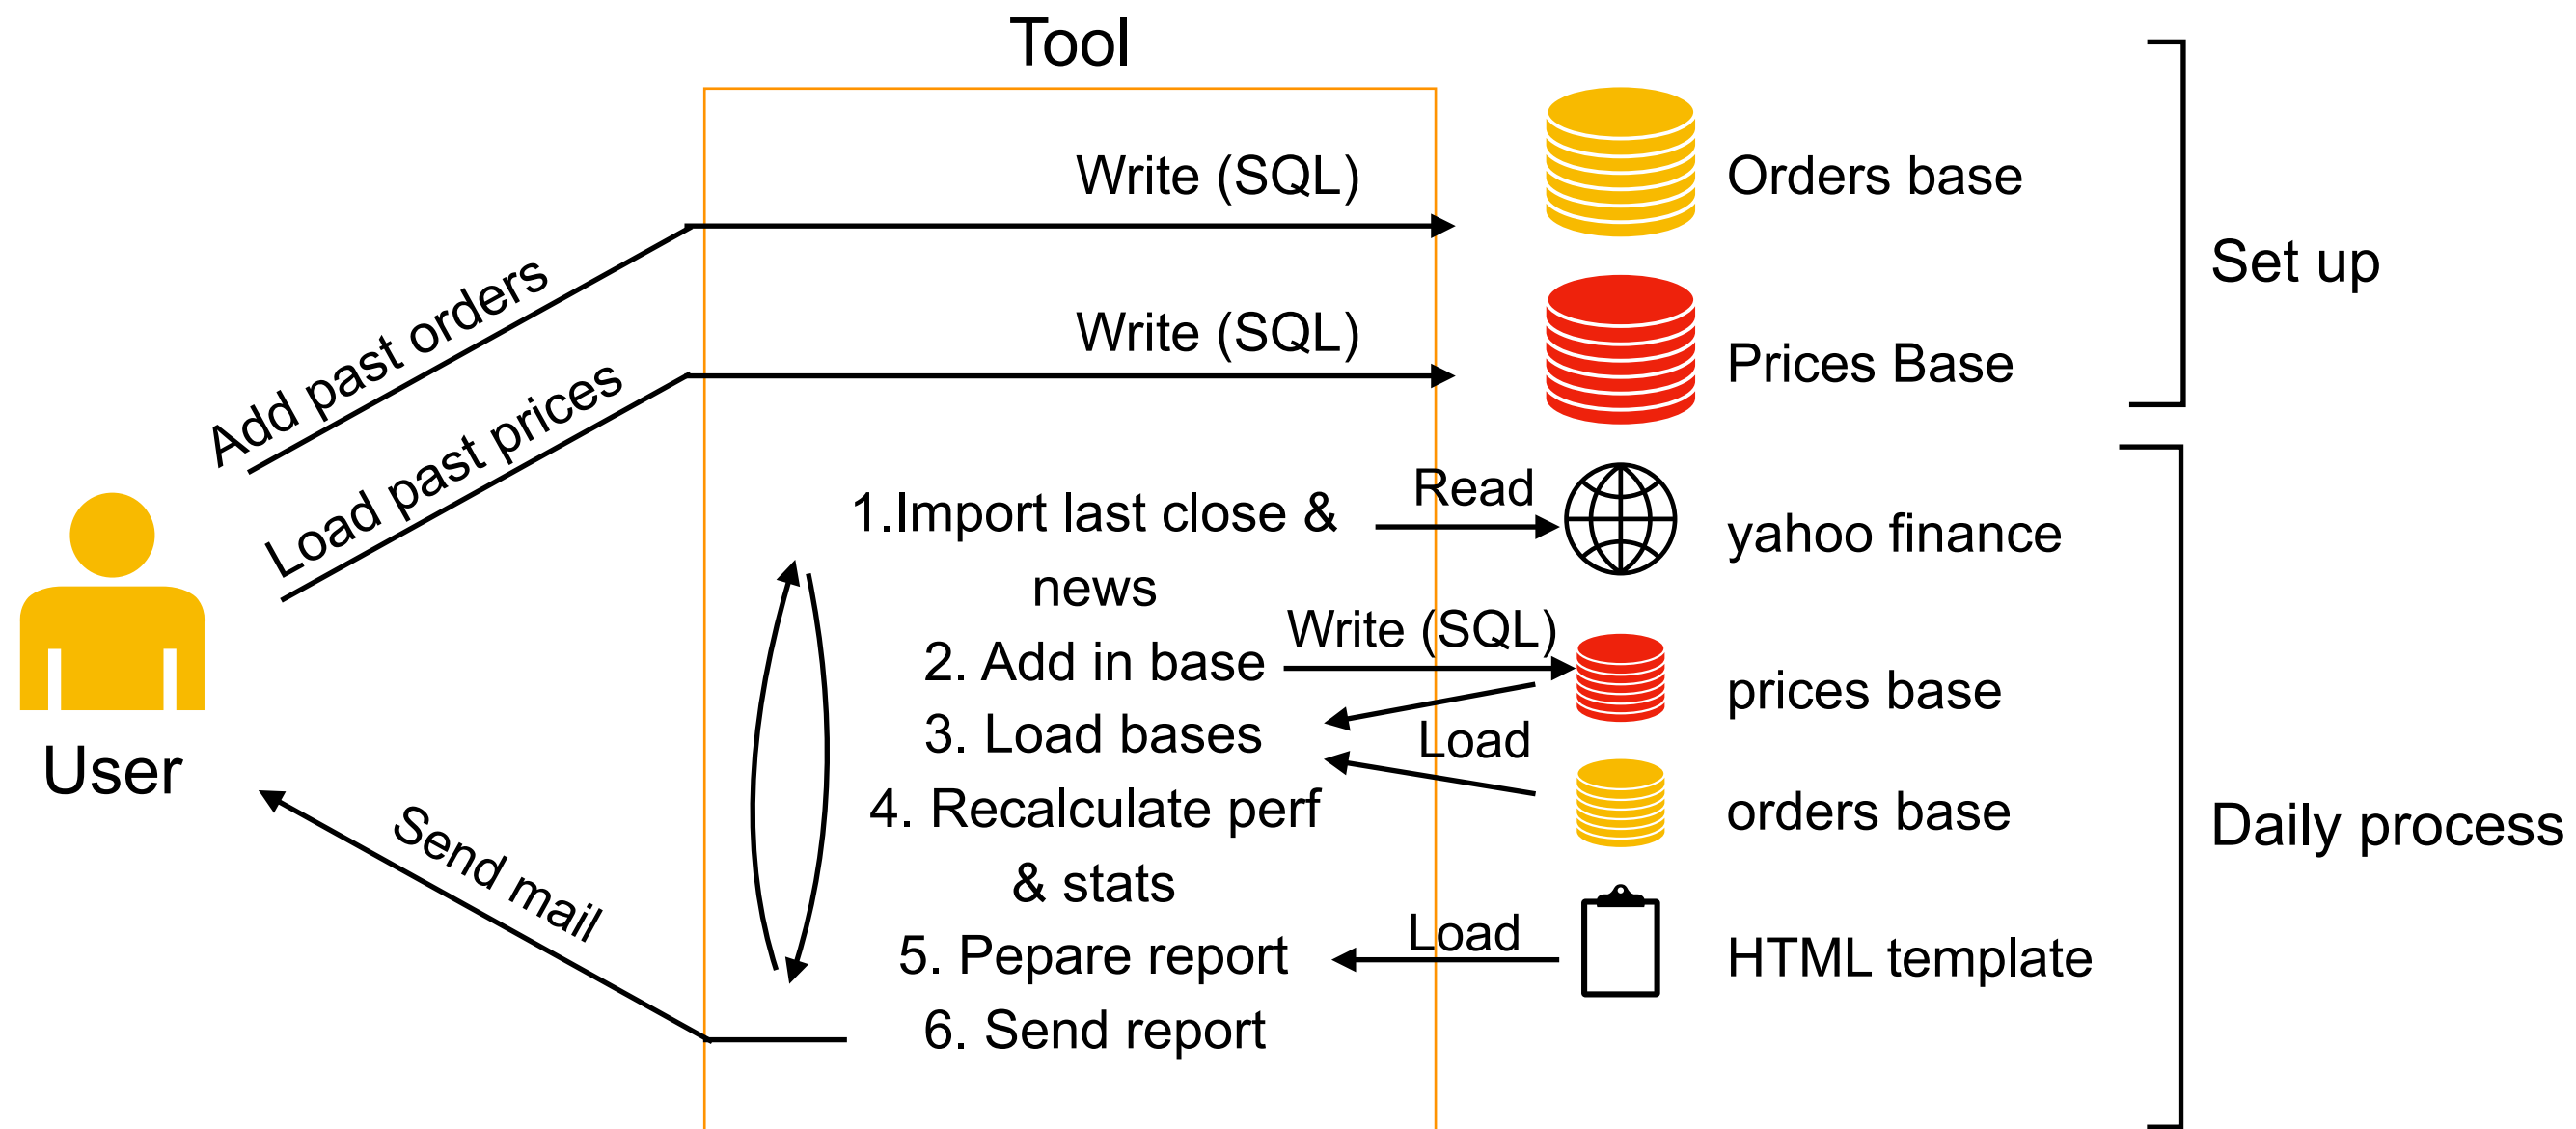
Tool

Write (SQL)

Orders base

Write (SQL)

Prices Base

Set up

Add past orders

Load past prices

User

1.Import last close & news

Read

yahoo finance

2. Add in base

Write (SQL)

prices base

3. Load bases

Load

orders base

4. Recalculate perf & stats

Daily process

5. Pepare report

Load

HTML template

6. Send report

Send mail